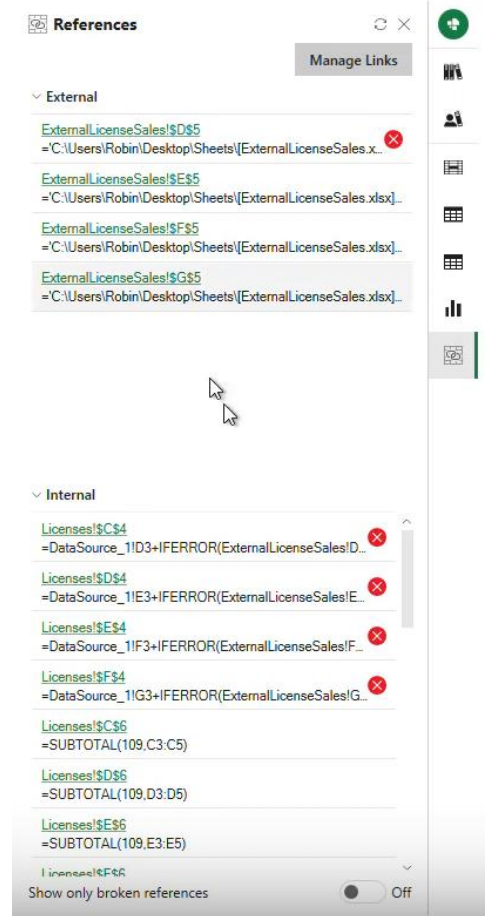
References

Manage Links

External

ExternalLicenseSales!$D$5
='C:\Users\Robin\Desktop\Sheets\[ExternalLicenseSales.x...

ExternalLicenseSales!$E$5
='C:\Users\Robin\Desktop\Sheets\[ExternalLicenseSales.xlsx]...

ExternalLicenseSales!$F$5
='C:\Users\Robin\Desktop\Sheets\[ExternalLicenseSales.xlsx]...

ExternalLicenseSales!$G$5
='C:\Users\Robin\Desktop\Sheets\[ExternalLicenseSales.xlsx]...

Internal

Licenses!$C$4
=DataSource_1!D3+IFERROR(ExternalLicenseSales!D...

Licenses!$D$4
=DataSource_1!E3+IFERROR(ExternalLicenseSales!E...

Licenses!$E$4
=DataSource_1!F3+IFERROR(ExternalLicenseSales!F...

Licenses!$F$4
=DataSource_1!G3+IFERROR(ExternalLicenseSales!G...

Licenses!$C$6
=SUBTOTAL(109,C3:C5)

Licenses!$D$6
=SUBTOTAL(109,D3:D5)

Licenses!$E$6
=SUBTOTAL(109,E3:E5)

Licenses!$F$6

Show only broken references

Off